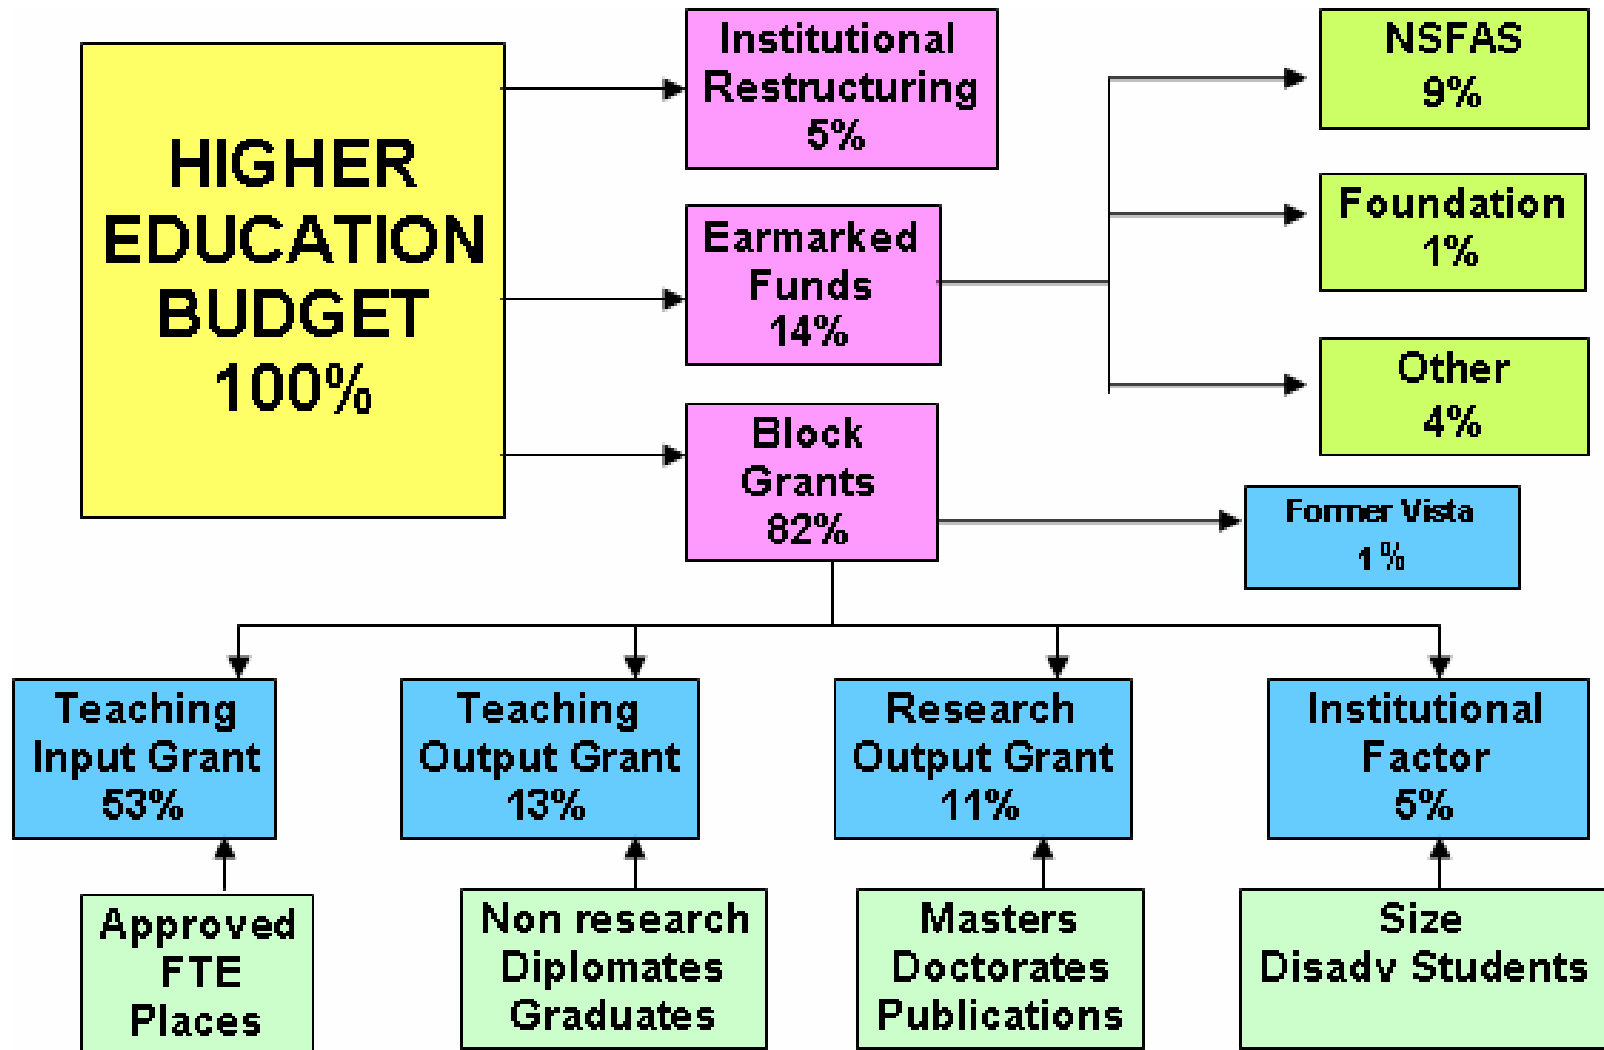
HIGHER EDUCATION BUDGET 100%

Institutional Restructuring 5%

Earmarked Funds 14%

Block Grants 82%

NSFAS 9%

Foundation 1%

Other 4%

Former Vista 1%

Teaching Input Grant 53%

Teaching Output Grant 13%

Research Output Grant 11%

Institutional Factor 5%

Approved FTE Places

Non research Diplomates Graduates

Masters Doctorates Publications

Size Disadv Students